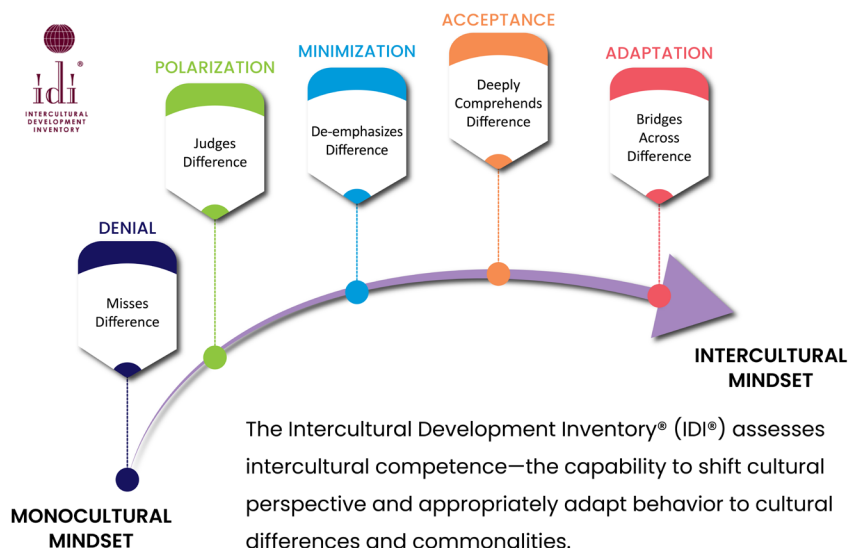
idi®
INTERCULTURAL DEVELOPMENT INVENTORY

ACCEPTANCE

POLARIZATION

MINIMIZATION

ADAPTATION

Deeply Comprehends Difference

Judges Difference

De-emphasizes Difference

Bridges Across Difference

DENIAL

Misses Difference

INTERCULTURAL MINDSET

The Intercultural Development Inventory® (IDI®) assesses intercultural competence—the capability to shift cultural perspective and appropriately adapt behavior to cultural differences and commonalities.

MONOCULTURAL MINDSET